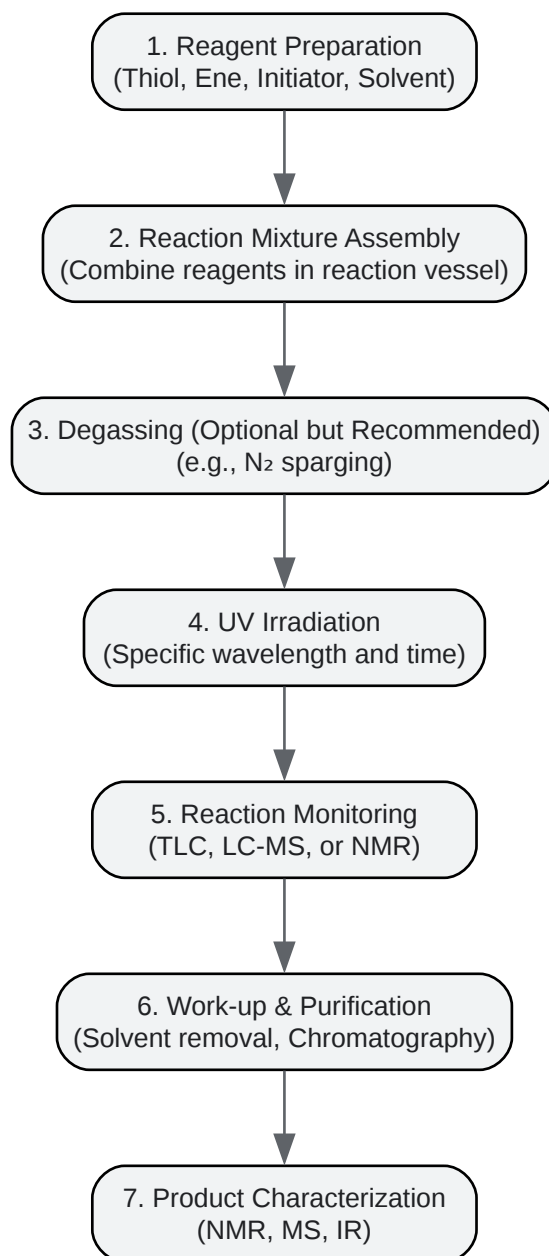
1. Reagent Preparation
(Thiol, Ene, Initiator, Solvent)

2. Reaction Mixture Assembly
(Combine reagents in reaction vessel)

3. Degassing (Optional but Recommended)
(e.g., $N_2$ sparging)

4. UV Irradiation
(Specific wavelength and time)

5. Reaction Monitoring
(TLC, LC-MS, or NMR)

6. Work-up & Purification
(Solvent removal, Chromatography)

7. Product Characterization
(NMR, MS, IR)